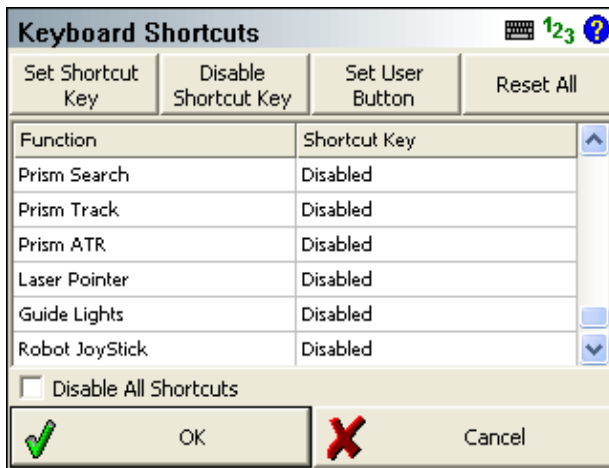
Keyboard Shortcuts

123

Set Shortcut Key | Disable Shortcut Key | Set User Button | Reset All

| Function | Shortcut Key |
|---|---|
| Prism Search | Disabled |
| Prism Track | Disabled |
| Prism ATR | Disabled |
| Laser Pointer | Disabled |
| Guide Lights | Disabled |
| Robot JoyStick | Disabled |

Disable All Shortcuts

OK

Cancel